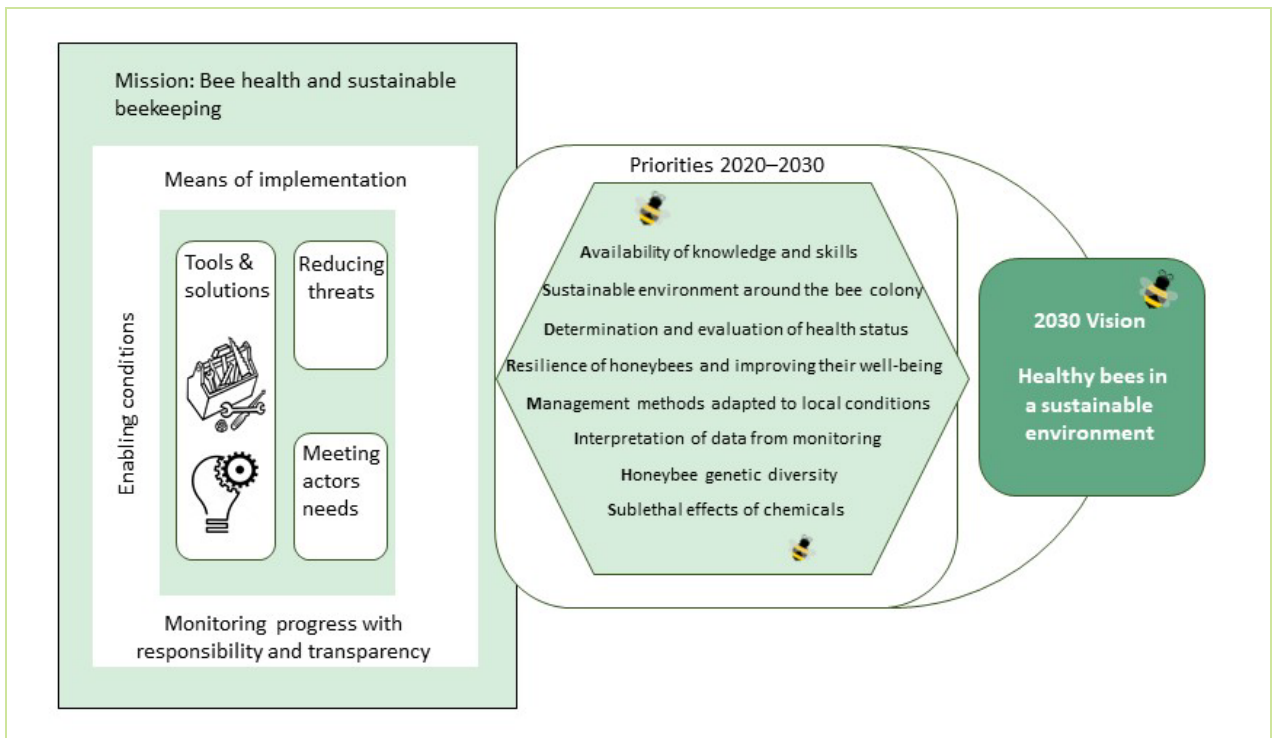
Mission: Bee health and sustainable beekeeping

Means of implementation

Enabling conditions

Tools & solutions

Reducing threats

Meeting actors needs

Monitoring progress with responsibility and transparency

Priorities 2020–2030

Availability of knowledge and skills

Sustainable environment around the bee colony

Determination and evaluation of health status

Resilience of honeybees and improving their well-being

Management methods adapted to local conditions

Interpretation of data from monitoring

Honeybee genetic diversity

Sublethal effects of chemicals

2030 Vision

Healthy bees in a sustainable environment